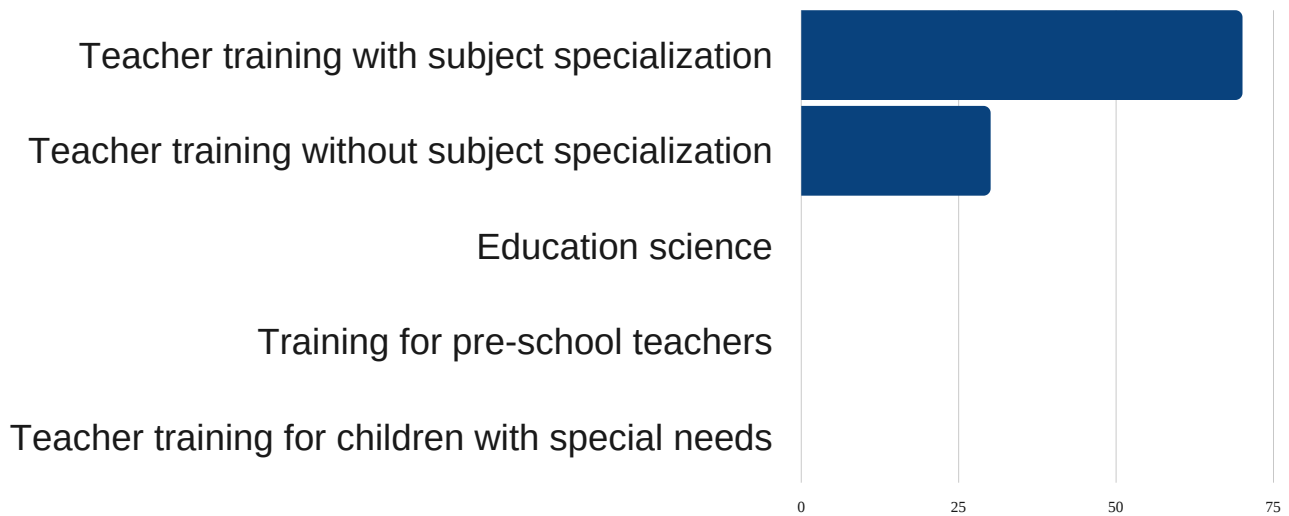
Teacher training with subject specialization

Teacher training without subject specialization

Education science

Training for pre-school teachers

Teacher training for children with special needs

0
25
50
75